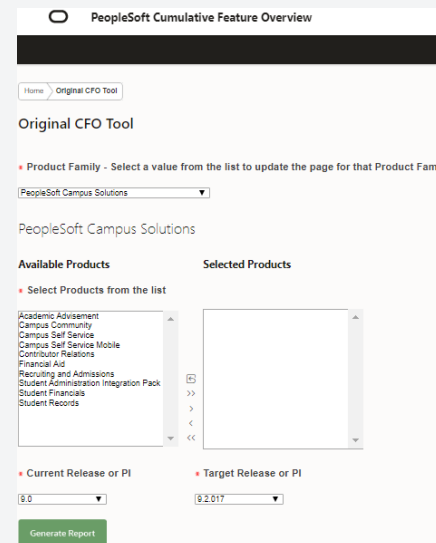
PeopleSoft Cumulative Feature Overview

Home Original CFO Tool

Original CFO Tool

* Product Family - Select a value from the list to update the page for that Product Fam

PeopleSoft Campus Solutions

PeopleSoft Campus Solutions

Available Products

Selected Products

* Select Products from the list

Academic Advisement
Campus Community
Campus Self Service
Campus Self Service Mobile
Contributor Relations
Financial Aid
Recruiting and Admissions
Student Administration Integration Pack
Student Financials
Student Records

>>
>
<
<<

* Current Release or PI

* Target Release or PI

9.0

9.2.017

Generate Report